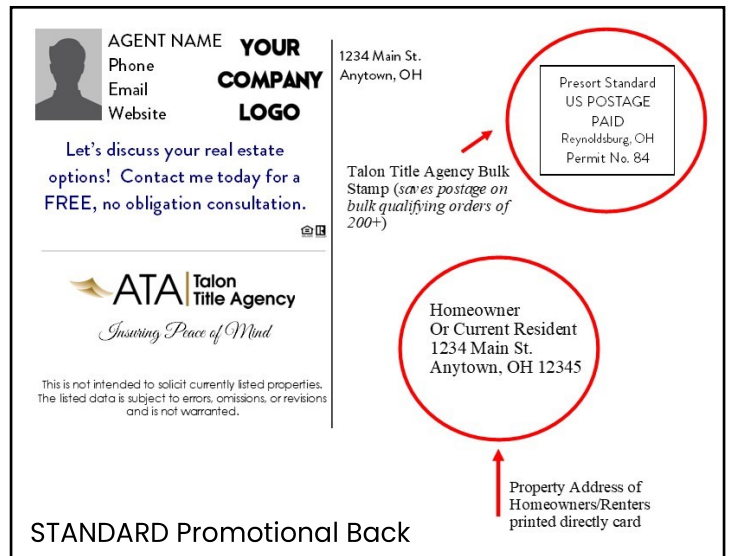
AGENT NAME
Phone
Email
Website

YOUR COMPANY LOGO

Let's discuss your real estate options! Contact me today for a FREE, no obligation consultation.

ATA | Talon Title Agency
Insuring Peace of Mind

This is not intended to solicit currently listed properties. The listed data is subject to errors, omissions, or revisions and is not warranted.

1234 Main St.
Anytown, OH

Presort Standard
US POSTAGE
PAID
Reynoldsburg, OH
Permit No. 84

Talon Title Agency Bulk Stamp (saves postage on bulk qualifying orders of 200+)

Homeowner
Or Current Resident
1234 Main St.
Anytown, OH 12345

Property Address of Homeowners/Renters printed directly card

STANDARD Promotional Back